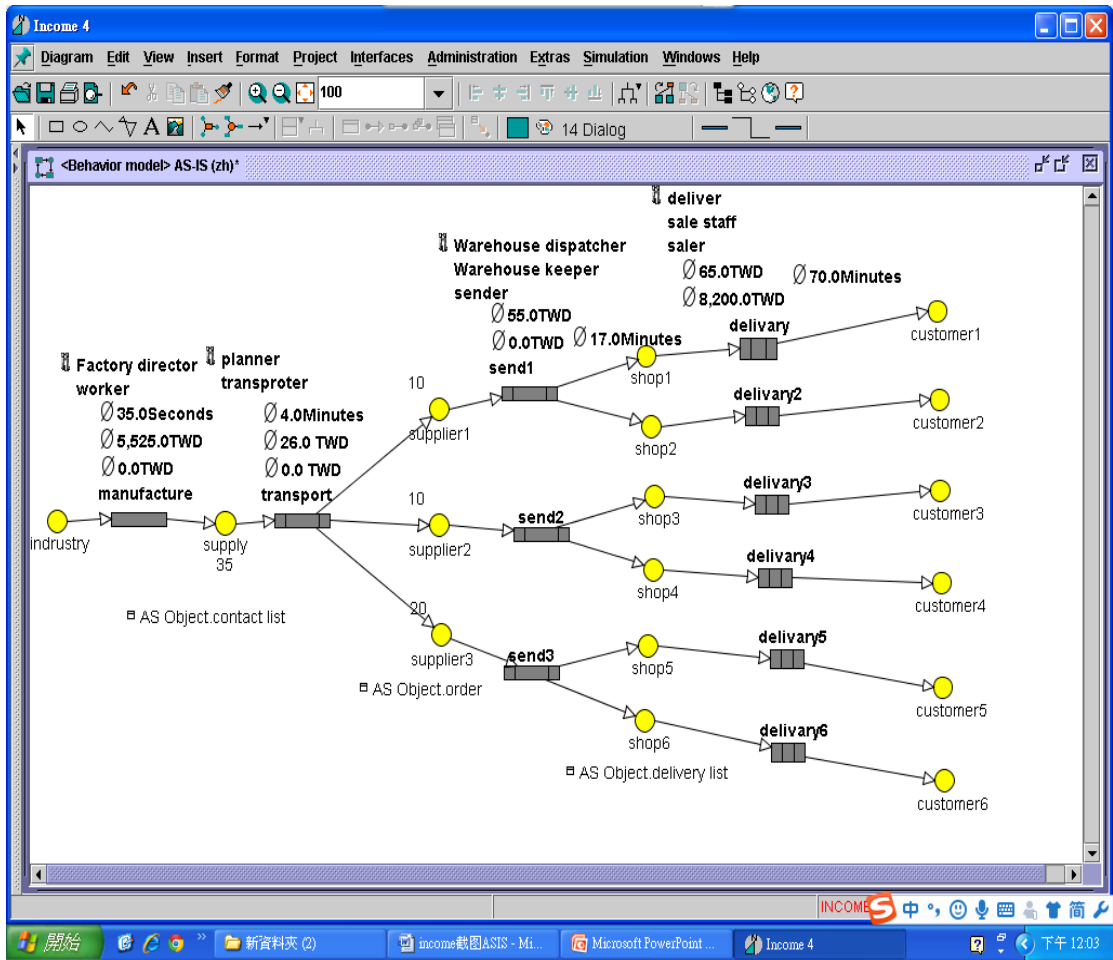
Income 4

Diagram Edit View Insert Format Project Interfaces Administration Extras Simulation Windows Help

100

14 Dialog

<Behavior model> AS-IS (zh)*

deliver
sale staff
saler
Ø 65.0TWD
Ø 8,200.0TWD
Ø 70.0Minutes

Warehouse dispatcher
Warehouse keeper
sender
Ø 55.0TWD
Ø 0.0TWD
Ø 17.0Minutes

Factory director
worker
Ø 35.0Seconds
Ø 5,525.0TWD
Ø 0.0TWD
manufacture

planner
transproter
Ø 4.0Minutes
Ø 26.0 TWD
Ø 0.0 TWD
transport

indrustry
supply
35

10
supplier1
send1
shop1
delivary
customer1
shop2
delivary2
customer2

10
supplier2
send2
shop3
delivary3
customer3
shop4
delivary4
customer4

20
supplier3
send3
shop5
delivary5
customer5
shop6
delivary6
customer6

AS Object.contact list
AS Object.order
AS Object.delivery list

INCOME 中

開始 新資料夾 (2) income截図ASIS - Mi... Microsoft PowerPoint ... Income 4 下午 12:03